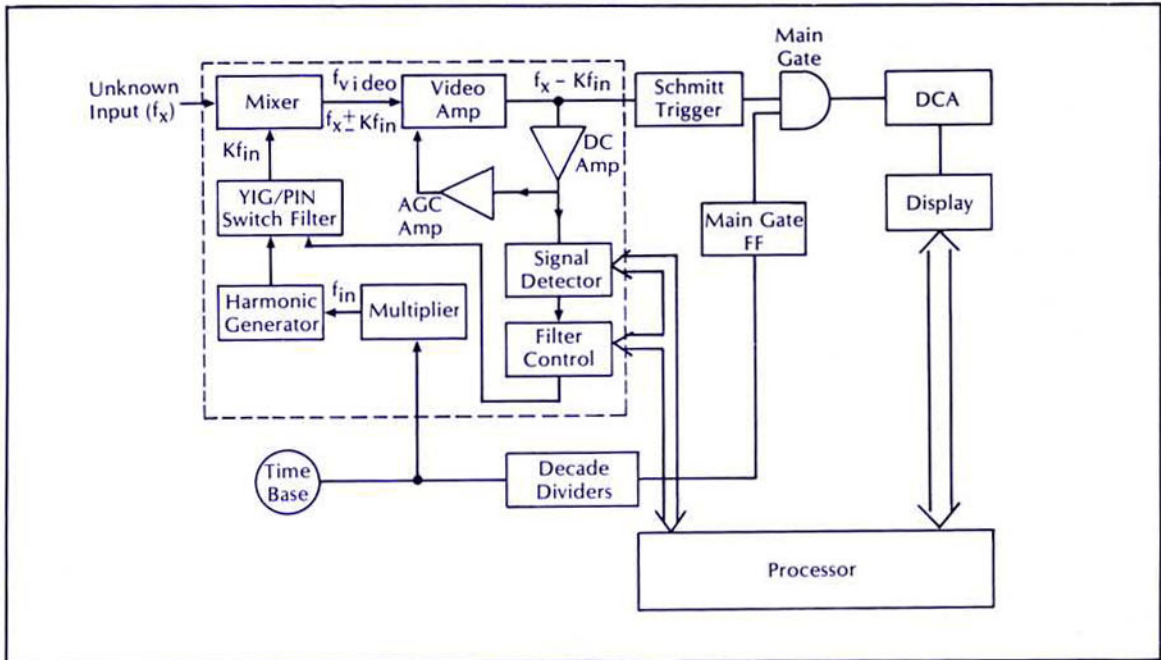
Unknown Input ($f_x$)

Mixer

$f_{video}$

$f_x \pm Kf_{in}$

Video Amp

$f_x - Kf_{in}$

Schmitt Trigger

Main Gate

DCA

$Kf_{in}$

DC Amp

YIG/PIN Switch Filter

AGC Amp

Main Gate FF

Display

Signal Detector

$f_{in}$

Harmonic Generator

Multiplier

Filter Control

Time Base

Decade Dividers

Processor